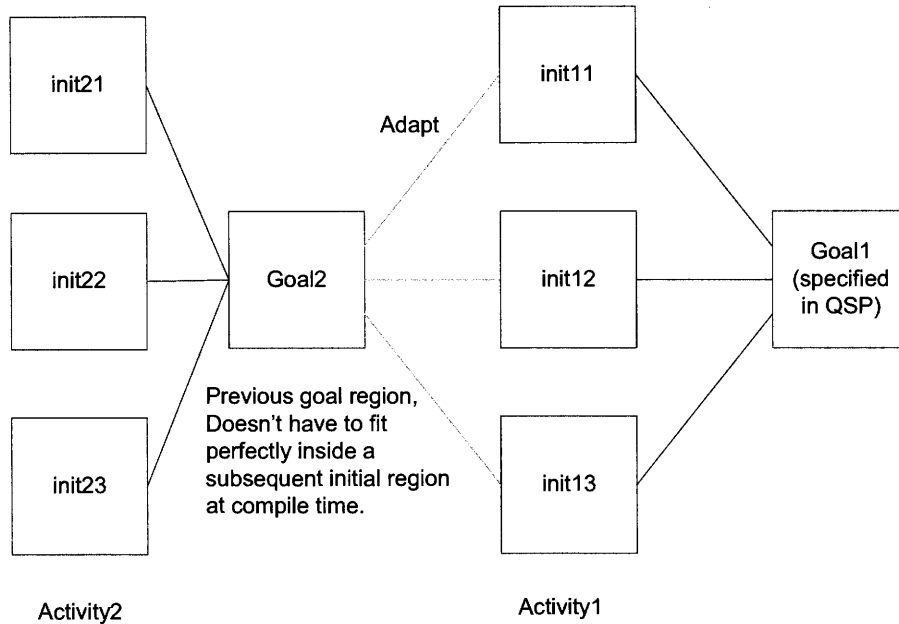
init21

init22

init23

Goal2

Adapt

init11

init12

init13

Goal1 (specified in QSP)

Previous goal region, Doesn't have to fit perfectly inside a subsequent initial region at compile time.

Activity2

Activity1